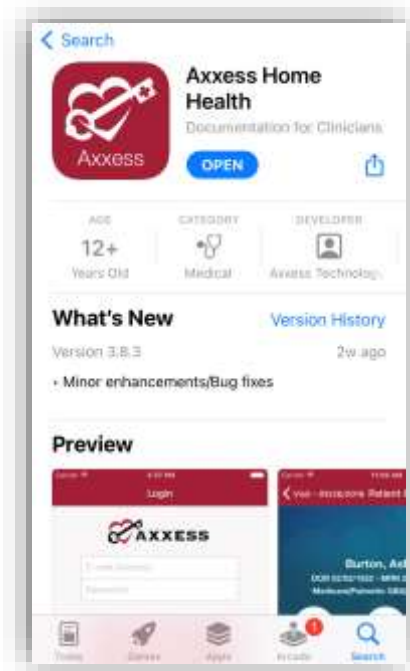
< Search

Axxess

Axxess Home Health

Documentation for Clinicians

OPEN

AGE
12+
Years Old

CATEGORY
Medical

DEVELOPER
Axxess Technology

What's New

Version History

Version 3.8.3

2w ago

• Minor enhancements/Bug fixes

Preview

Login

AXXESS

E-mail Address

Password

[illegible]

Burton, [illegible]

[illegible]

Today

Games

Apps

Arcade

Search